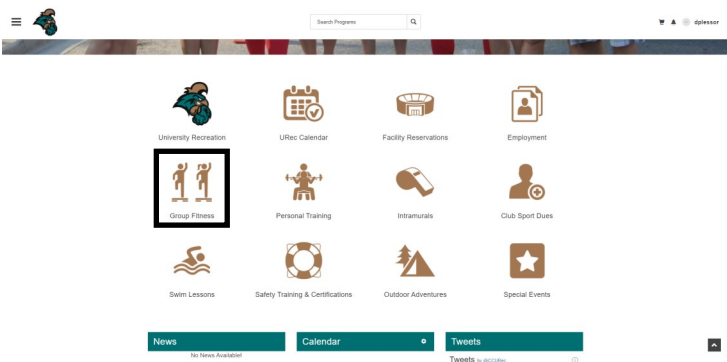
Search Programs

dplessor

University Recreation

URec Calendar

Facility Reservations

Employment

Group Fitness

Personal Training

Intramurals

Club Sport Dues

Swim Lessons

Safety Training & Certifications

Outdoor Adventures

Special Events

News

No News Available!

Calendar

Tweets

Tweets by @CCUREC